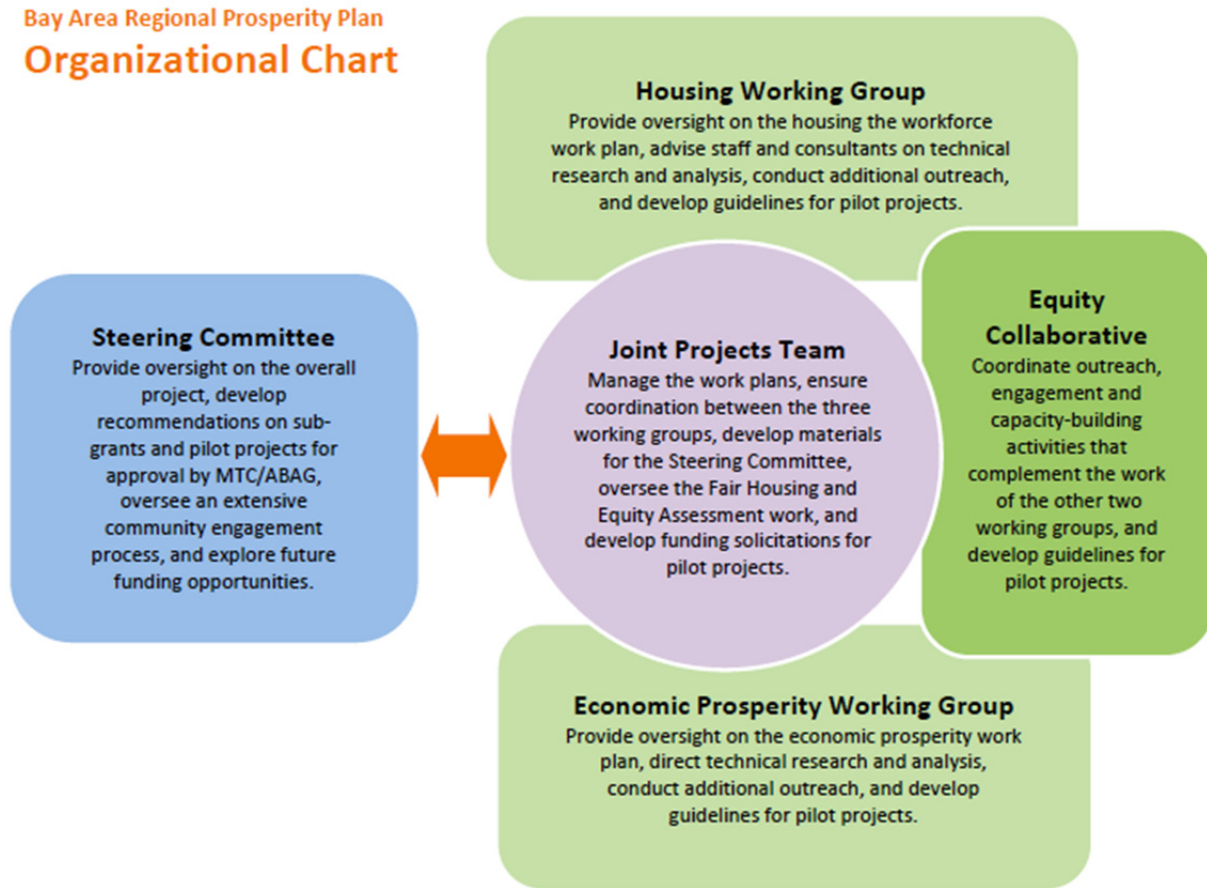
Bay Area Regional Prosperity Plan
Organizational Chart

Housing Working Group
Provide oversight on the housing the workforce work plan, advise staff and consultants on technical research and analysis, conduct additional outreach, and develop guidelines for pilot projects.

Steering Committee
Provide oversight on the overall project, develop recommendations on sub-grants and pilot projects for approval by MTC/ABAG, oversee an extensive community engagement process, and explore future funding opportunities.

Joint Projects Team
Manage the work plans, ensure coordination between the three working groups, develop materials for the Steering Committee, oversee the Fair Housing and Equity Assessment work, and develop funding solicitations for pilot projects.

Equity Collaborative
Coordinate outreach, engagement and capacity-building activities that complement the work of the other two working groups, and develop guidelines for pilot projects.

Economic Prosperity Working Group
Provide oversight on the economic prosperity work plan, direct technical research and analysis, conduct additional outreach, and develop guidelines for pilot projects.